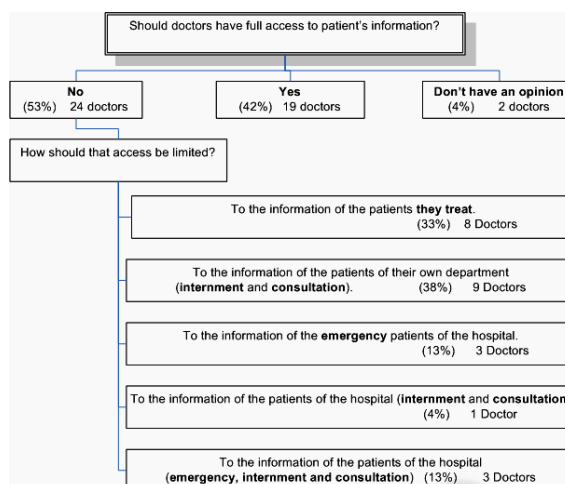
Should doctors have full access to patient's information?

No
(53%) 24 doctors

Yes
(42%) 19 doctors

Don't have an opinion
(4%) 2 doctors

How should that access be limited?

To the information of the patients **they treat**.
(33%) 8 Doctors

To the information of the patients of their own department (**internment** and **consultation**). (38%) 9 Doctors

To the information of the **emergency** patients of the hospital.
(13%) 3 Doctors

To the information of the patients of the hospital (**internment** and **consultation**
(4%) 1 Doctor

To the information of the patients of the hospital
(**emergency, internment and consultation**) (13%) 3 Doctors